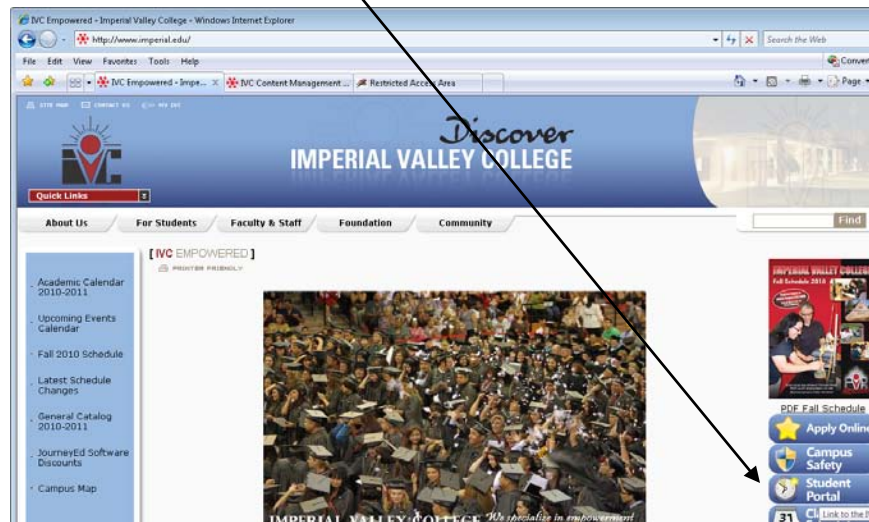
IVC Empowered - Imperial Valley College - Windows Internet Explorer

http://www.imperial.edu/

Search the Web

File Edit View Favorites Tools Help

Conver

IVC Empowered - Impe... IVC Content Management ... Restricted Access Area

Page

SITE MAP CONTACT US MY IVC

Discover
IMPERIAL VALLEY COLLEGE

Quick Links

About Us For Students Faculty & Staff Foundation Community

Find

[IVC EMPOWERED]

PRINTER FRIENDLY

Academic Calendar 2010-2011

Upcoming Events Calendar

Fall 2010 Schedule

Latest Schedule Changes

General Catalog 2010-2011

JourneyEd Software Discounts

Campus Map

IMPERIAL VALLEY COLLEGE We specialize in empowerment

IMPERIAL VALLEY COLLEGE
Fall Schedule 2010

PDF Fall Schedule

Apply Online

Campus Safety

Student Portal

31 Cl Link to the